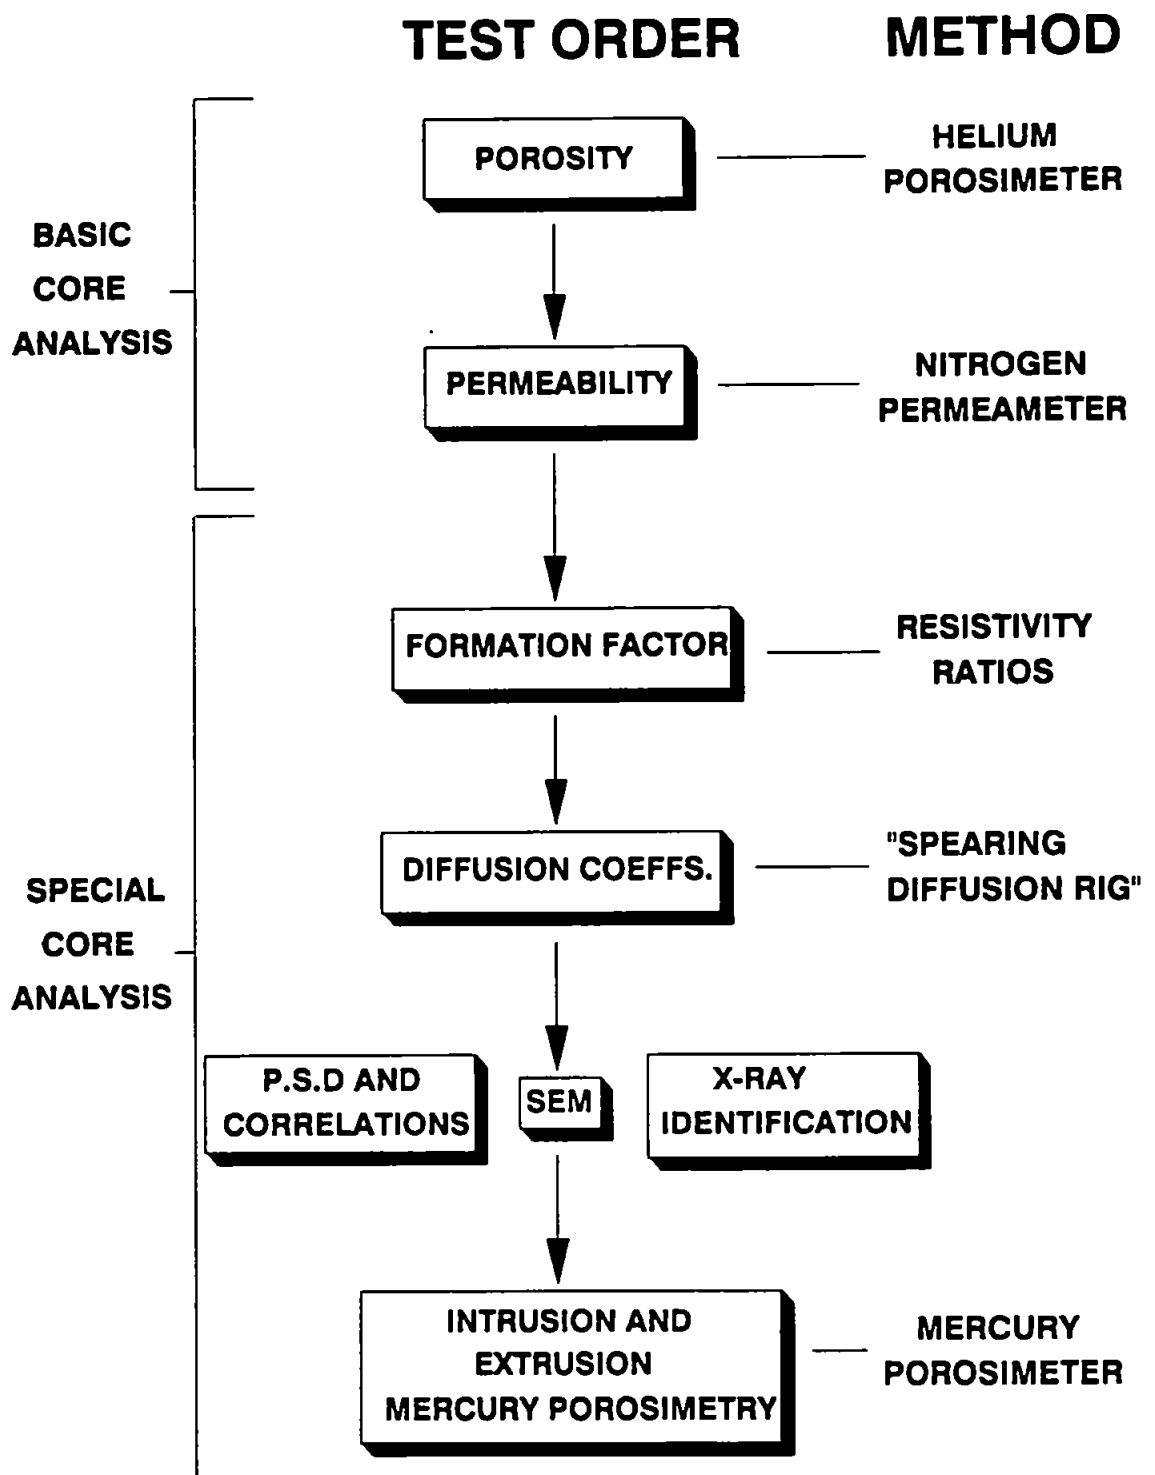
TEST ORDER

METHOD

BASIC CORE ANALYSIS

POROSITY

HELIUM POROSIMETER

PERMEABILITY

NITROGEN PERMEAMETER

SPECIAL CORE ANALYSIS

FORMATION FACTOR

RESISTIVITY RATIOS

DIFFUSION COEFFS.

"SPEARING DIFFUSION RIG"

P.S.D AND CORRELATIONS

SEM

X-RAY IDENTIFICATION

INTRUSION AND EXTRUSION MERCURY POROSIMETRY

MERCURY POROSIMETER